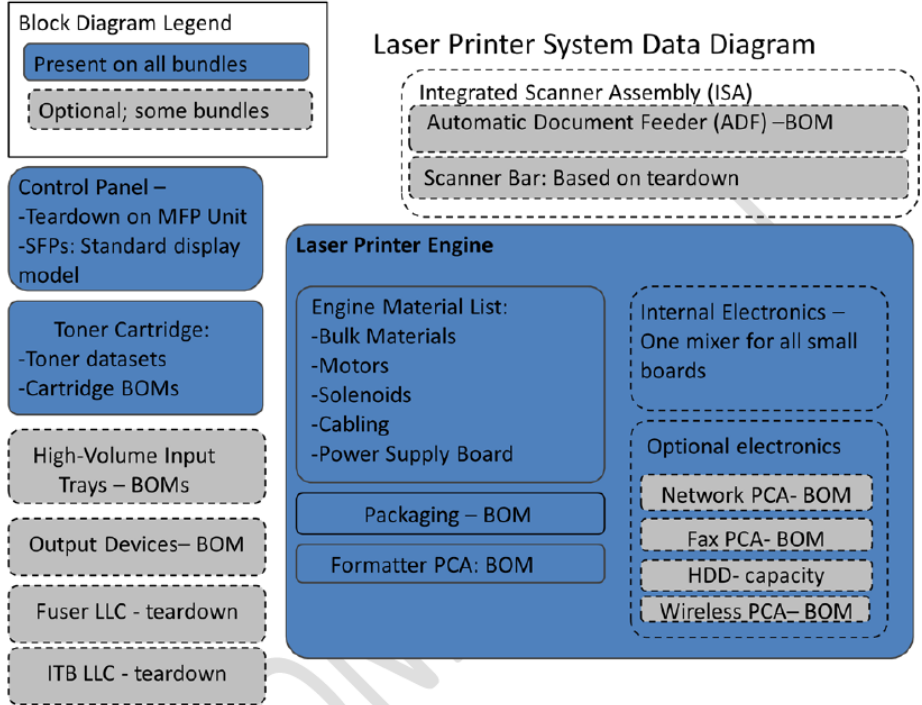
Block Diagram Legend

Present on all bundles

Optional; some bundles

Laser Printer System Data Diagram

Integrated Scanner Assembly (ISA)

Automatic Document Feeder (ADF) –BOM

Scanner Bar: Based on teardown

Control Panel –
-Teardown on MFP Unit
-SFPs: Standard display model

Toner Cartridge:
-Toner datasets
-Cartridge BOMs

High-Volume Input Trays – BOMs

Output Devices– BOM

Fuser LLC - teardown

ITB LLC - teardown

Laser Printer Engine

Engine Material List:
-Bulk Materials
-Motors
-Solenoids
-Cabling
-Power Supply Board

Packaging – BOM

Formatter PCA: BOM

Internal Electronics – One mixer for all small boards

Optional electronics

Network PCA- BOM

Fax PCA- BOM

HDD- capacity

Wireless PCA– BOM